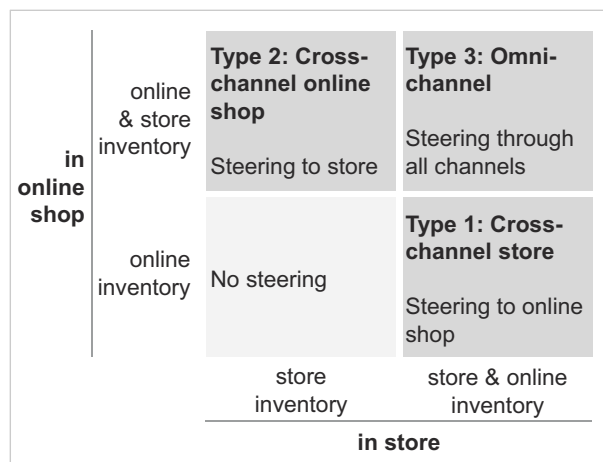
in online shop

online & store inventory

Type 2: Cross-channel online shop

Steering to store

Type 3: Omni-channel

Steering through all channels

online inventory

No steering

Type 1: Cross-channel store

Steering to online shop

store inventory

store & online inventory

in store